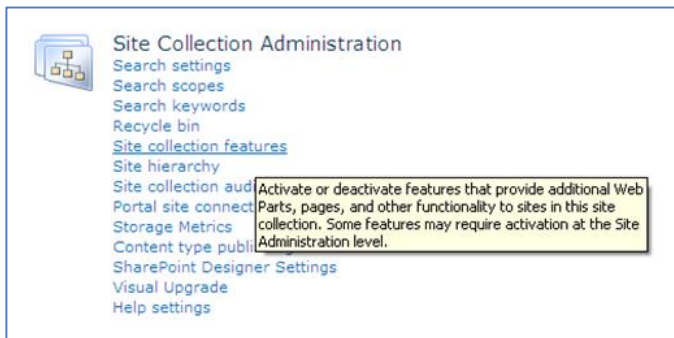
Site Collection Administration
Search settings
Search scopes
Search keywords
Recycle bin
Site collection features
Site hierarchy
Site collection aud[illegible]
Portal site connect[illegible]
Storage Metrics
Content type publi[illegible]
SharePoint Designer Settings
Visual Upgrade
Help settings

Activate or deactivate features that provide additional Web Parts, pages, and other functionality to sites in this site collection. Some features may require activation at the Site Administration level.